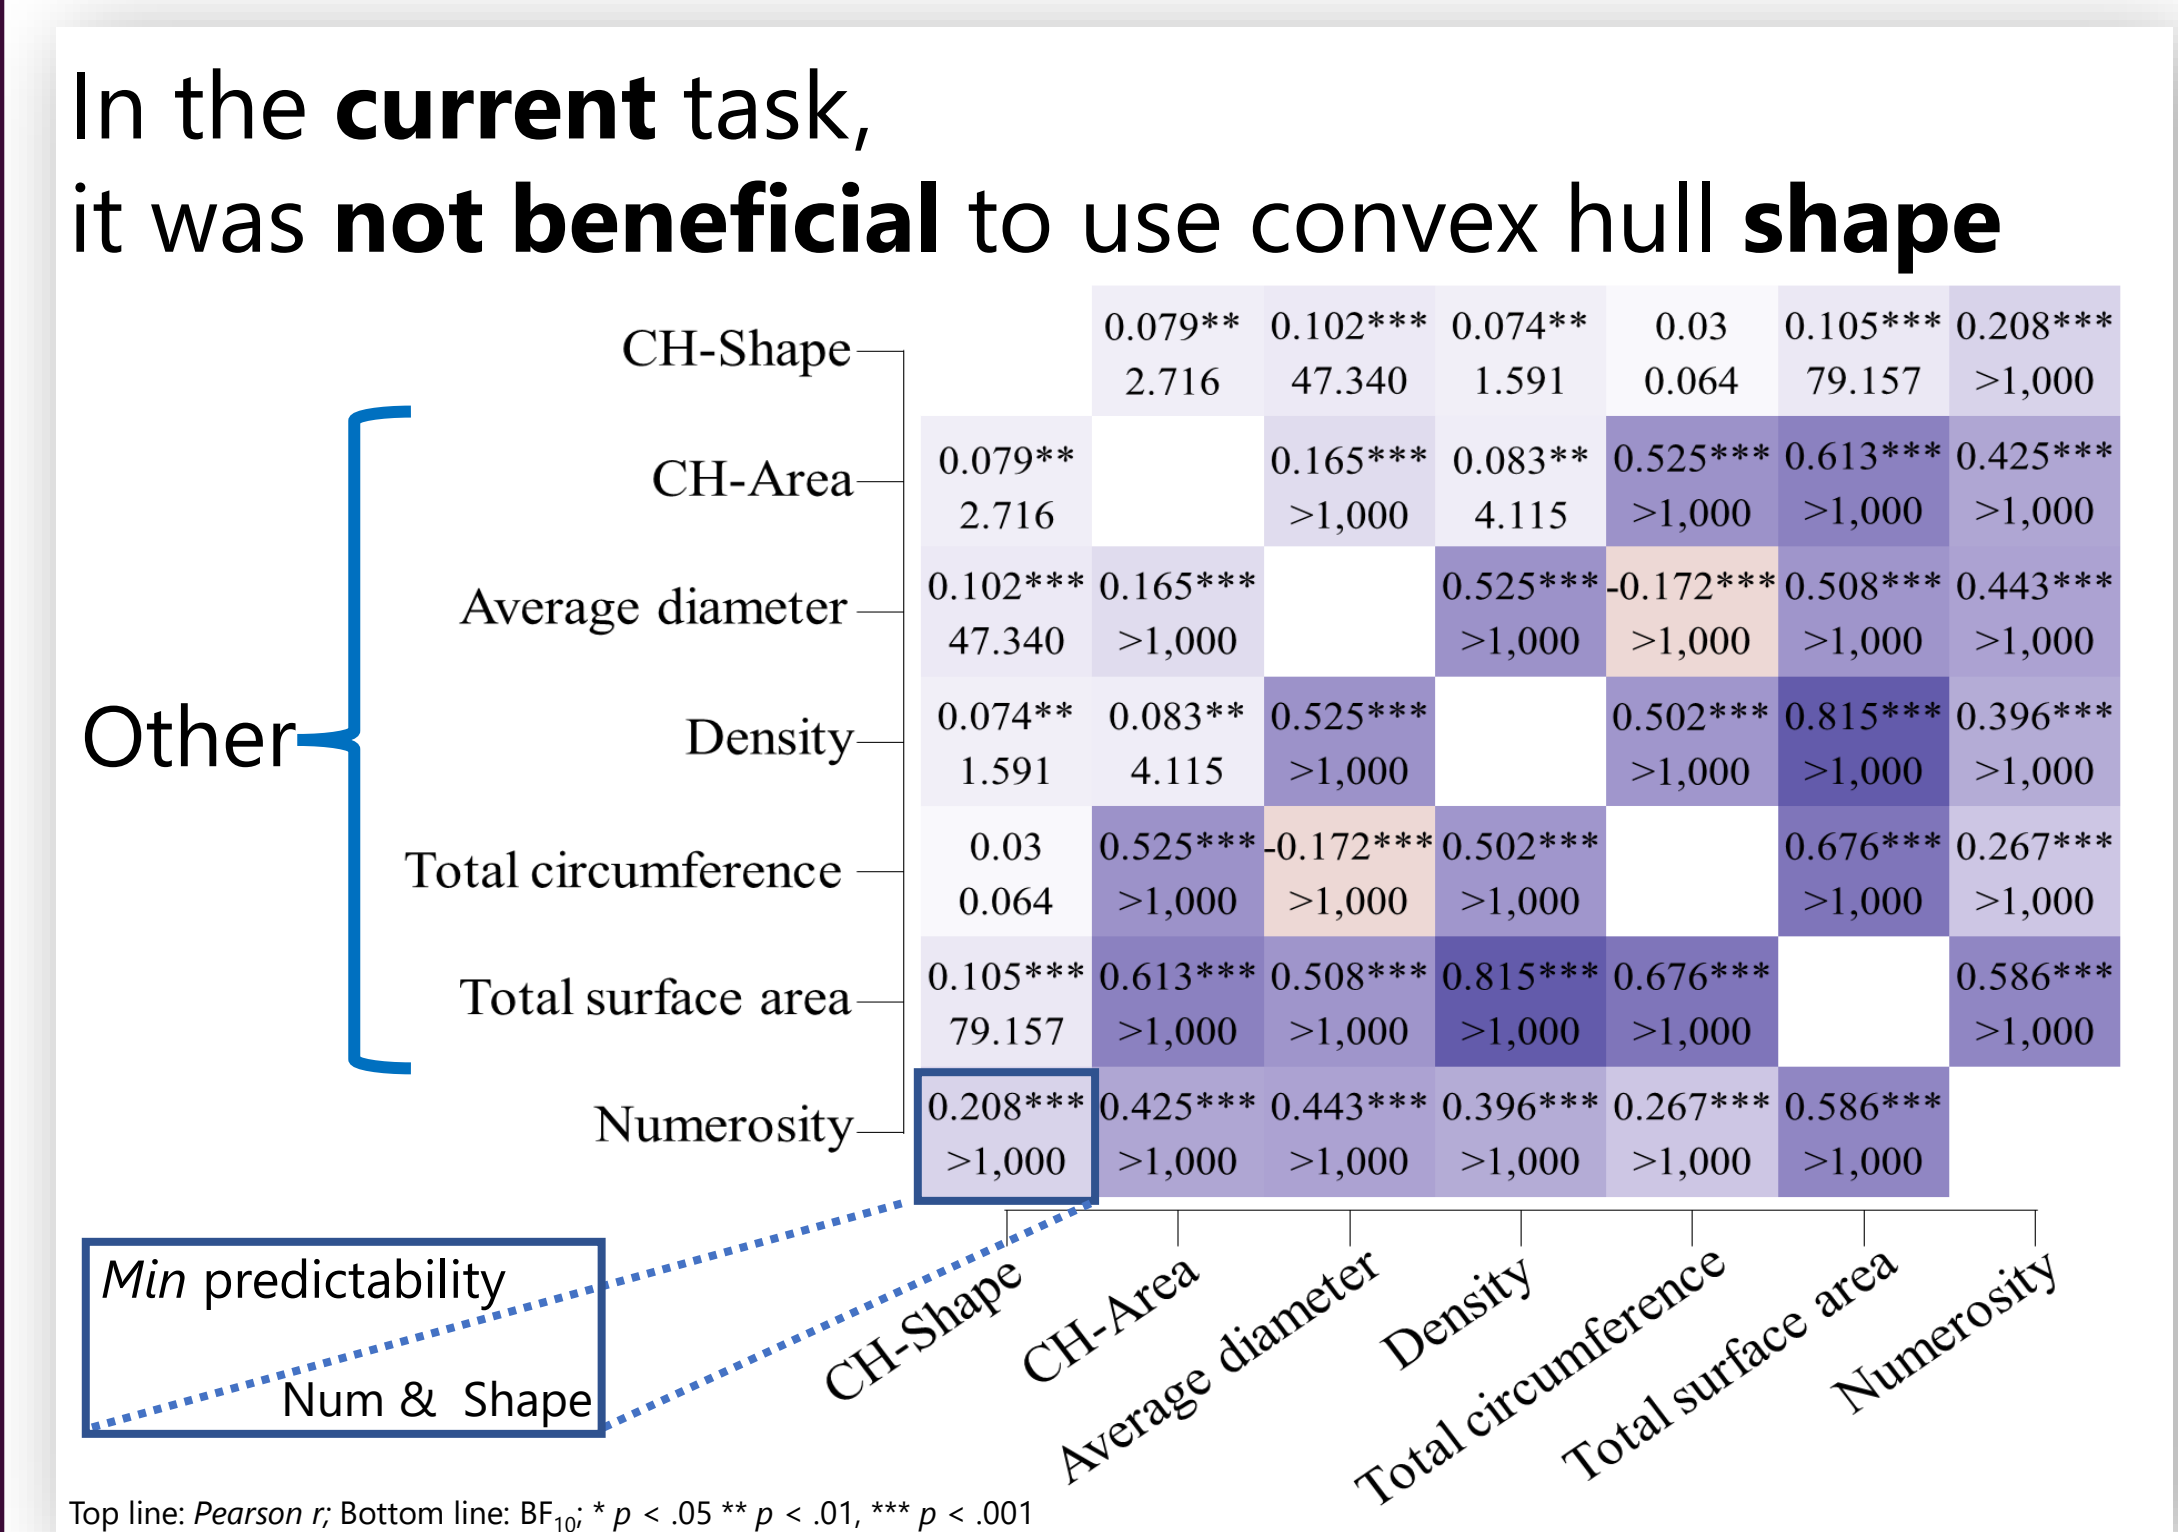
In the **current** task,
it was **not beneficial** to use convex hull **shape**

Other

| | CH-Shape | CH-Area | Average diameter | Density | Total circumference | Total surface area | Numerosity |
|---|---|---|---|---|---|---|---|
| CH-Shape | | 0.079** 2.716 | 0.102*** 47.340 | 0.074** 1.591 | 0.03 0.064 | 0.105*** 79.157 | 0.208*** >1,000 |
| CH-Area | 0.079** 2.716 | | 0.165*** >1,000 | 0.083** 4.115 | 0.525*** >1,000 | 0.613*** >1,000 | 0.425*** >1,000 |
| Average diameter | 0.102*** 47.340 | 0.165*** >1,000 | | 0.525*** >1,000 | -0.172*** >1,000 | 0.508*** >1,000 | 0.443*** >1,000 |
| Density | 0.074** 1.591 | 0.083** 4.115 | 0.525*** >1,000 | | 0.502*** >1,000 | 0.815*** >1,000 | 0.396*** >1,000 |
| Total circumference | 0.03 0.064 | 0.525*** >1,000 | -0.172*** >1,000 | 0.502*** >1,000 | | 0.676*** >1,000 | 0.267*** >1,000 |
| Total surface area | 0.105*** 79.157 | 0.613*** >1,000 | 0.508*** >1,000 | 0.815*** >1,000 | 0.676*** >1,000 | | 0.586*** >1,000 |
| Numerosity | 0.208*** >1,000 | 0.425*** >1,000 | 0.443*** >1,000 | 0.396*** >1,000 | 0.267*** >1,000 | 0.586*** >1,000 | |

*Min* predictability
Num & Shape

Top line: *Pearson r*; Bottom line: $BF_{10}$; * *p* < .05 ** *p* < .01, *** *p* < .001